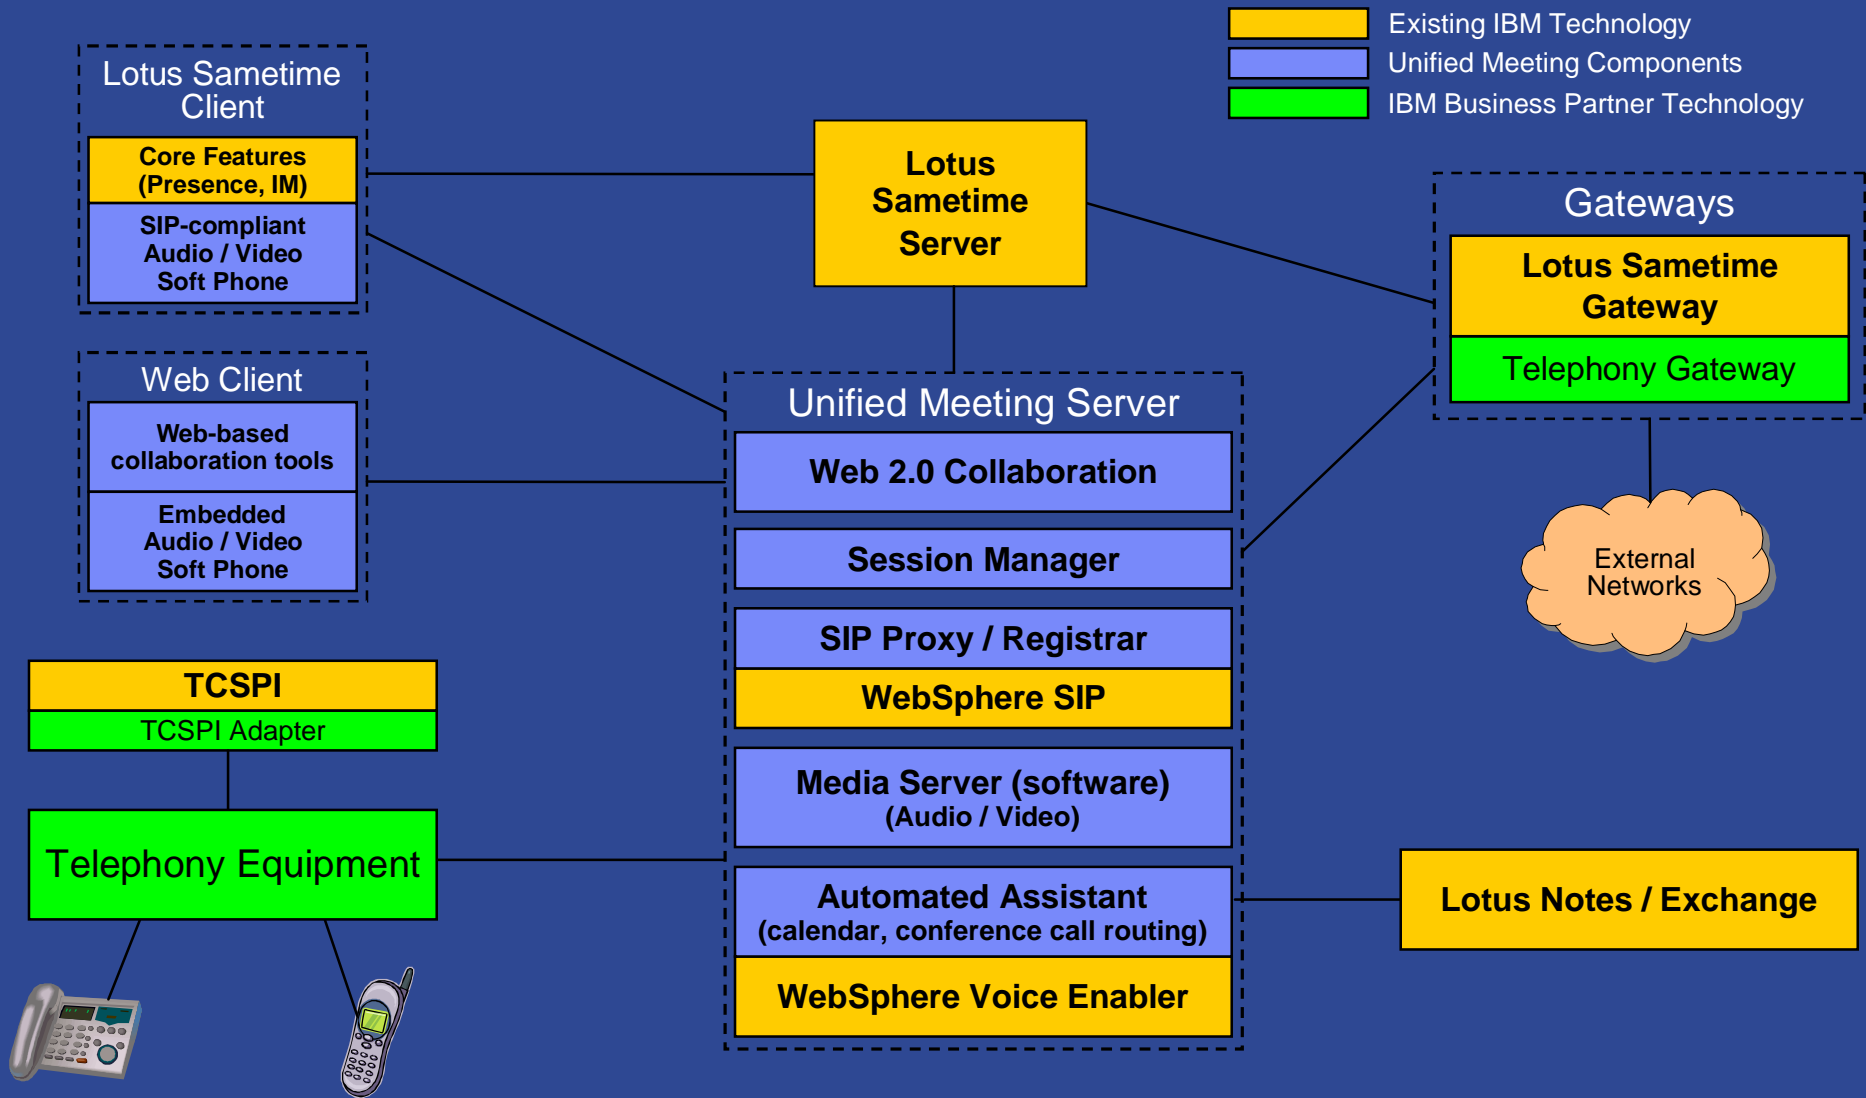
Existing IBM Technology
Unified Meeting Components
IBM Business Partner Technology

Lotus Sametime Client

Core Features (Presence, IM)

SIP-compliant Audio / Video Soft Phone

Lotus Sametime Server

Gateways

Lotus Sametime Gateway

Telephony Gateway

Web Client

Web-based collaboration tools

Embedded Audio / Video Soft Phone

Unified Meeting Server

Web 2.0 Collaboration

Session Manager

SIP Proxy / Registrar

WebSphere SIP

Media Server (software) (Audio / Video)

Automated Assistant (calendar, conference call routing)

WebSphere Voice Enabler

External Networks

TCSPI

TCSPI Adapter

Telephony Equipment

Lotus Notes / Exchange